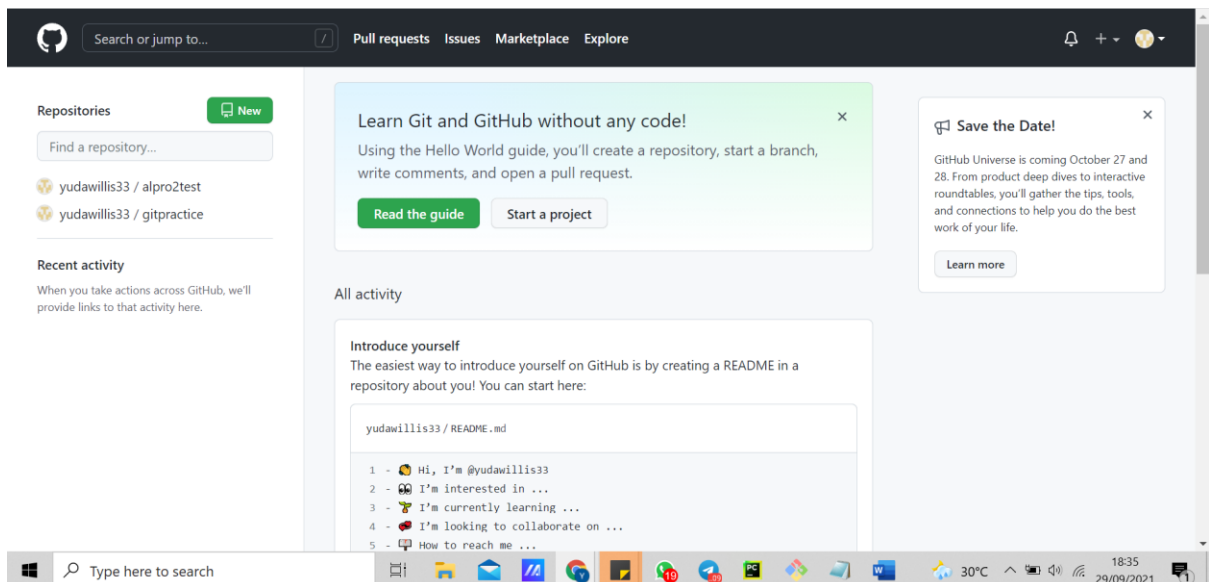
Search or jump to... /

Pull requests Issues Marketplace Explore

Repositories

New

Find a repository...

yudawillis33 / alpro2test

yudawillis33 / gitpractice

Recent activity

When you take actions across GitHub, we'll provide links to that activity here.

Learn Git and GitHub without any code!

Using the Hello World guide, you'll create a repository, start a branch, write comments, and open a pull request.

Read the guide Start a project

All activity

Introduce yourself

The easiest way to introduce yourself on GitHub is by creating a README in a repository about you! You can start here:

yudawillis33 / README.md

1 - Hi, I'm @yudawillis33
2 - I'm interested in ...
3 - I'm currently learning ...
4 - I'm looking to collaborate on ...
5 - How to reach me ...

Save the Date!

GitHub Universe is coming October 27 and 28. From product deep dives to interactive roundtables, you'll gather the tips, tools, and connections to help you do the best work of your life.

Learn more

Type here to search

19

30°C

18:35
29/09/2021